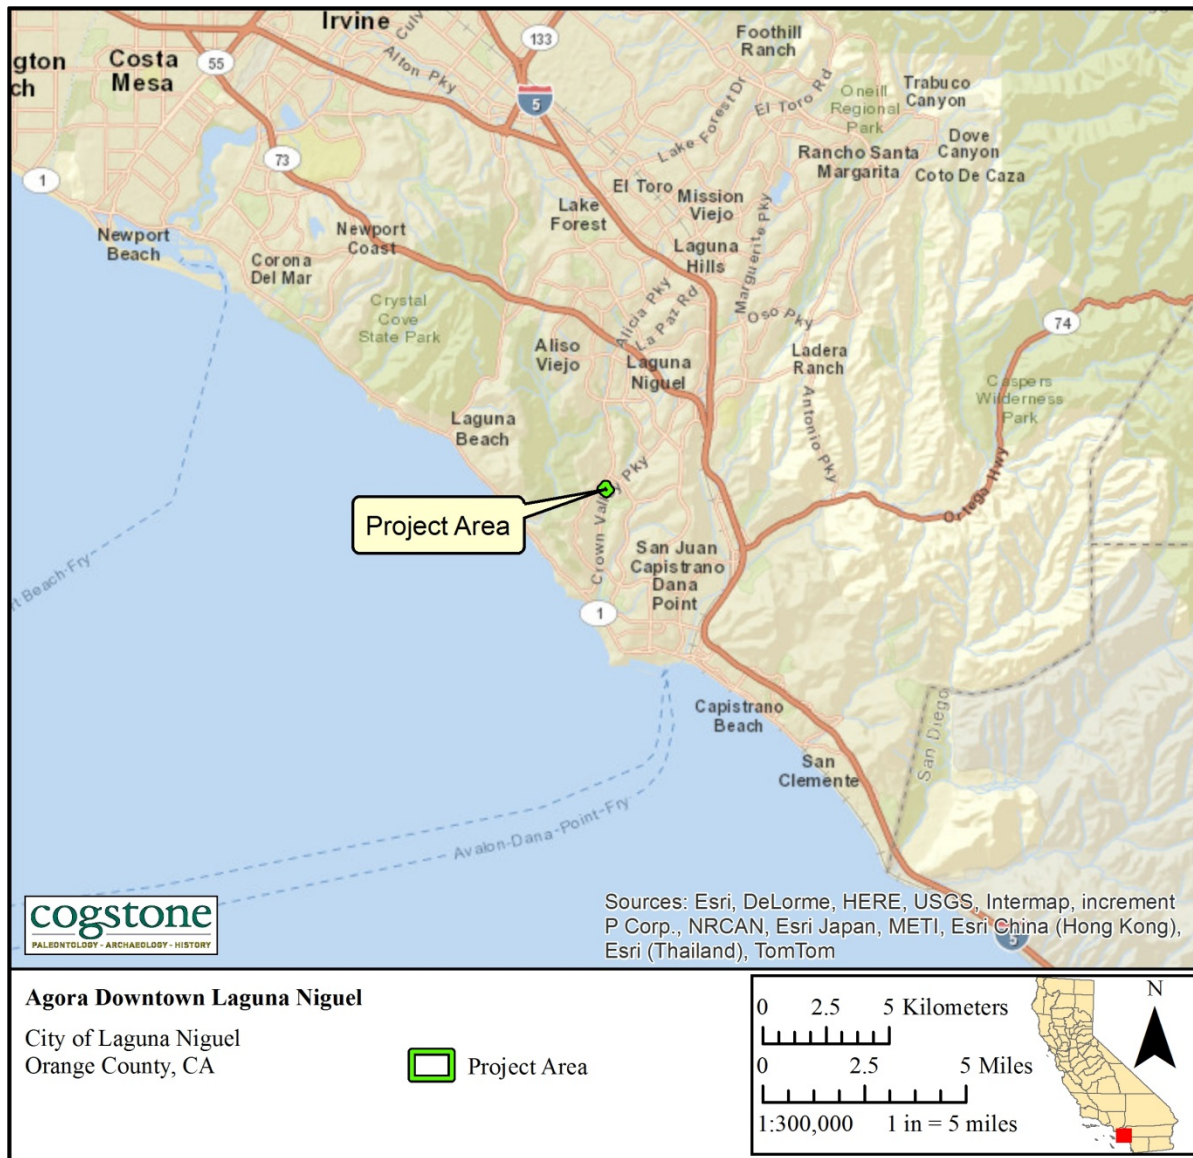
Irvine
Culv
Alton Pky
133
5
Foothill Ranch
gton
ch
Costa Mesa
55
El Toro Rd
Lake Forest Dr
Oneill Regional Park
Trabuco Canyon
Dove Canyon
73
Rancho Santa Margarita
Coto De Caza
1
El Toro
Mission Viejo
Lake Forest
Newport Beach
Newport Coast
Laguna Hills
Marguerite Pky
Corona Del Mar
Crystal Cove State Park
Alicia Pky
La Paz Rd
Oso Pky
74
Aliso Viejo
Laguna Niguel
Ladera Ranch
Caspers Wilderness Park
Antonio Pky
Laguna Beach
Pky
Crown Valley
Ortega Hwy
Project Area
San Juan Capistrano
Dana Point
t Beach-Fry
1
Capistrano Beach
San Diego
San Clemente
Avalon-Dana-Point-Fry
cogstone
PALEONTOLOGY - ARCHAEOLOGY - HISTORY
Sources: Esri, DeLorme, HERE, USGS, Intermap, increment P Corp., NRCAN, Esri Japan, METI, Esri China (Hong Kong), Esri (Thailand), TomTom
5

Agora Downtown Laguna Niguel

City of Laguna Niguel
Orange County, CA

Project Area

0 2.5 5 Kilometers
0 2.5 5 Miles
1:300,000 1 in = 5 miles
N